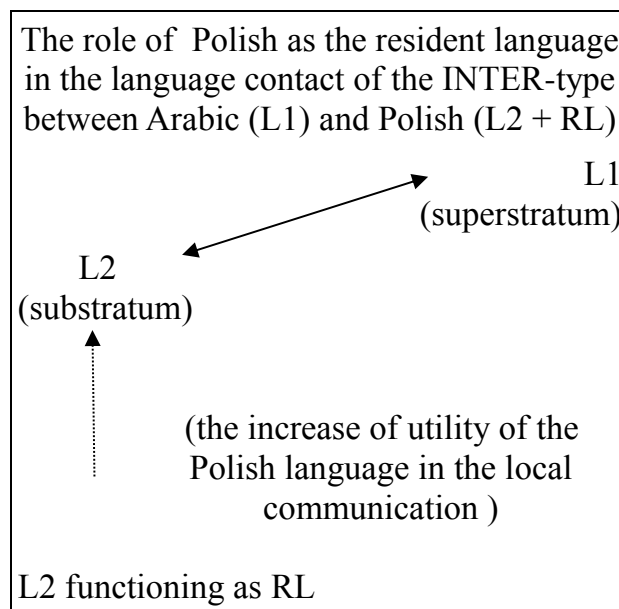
The role of Polish as the resident language in the language contact of the INTER-type between Arabic (L1) and Polish (L2 + RL)

L1
(superstratum)

L2
(substratum)

(the increase of utility of the Polish language in the local communication )

L2 functioning as RL